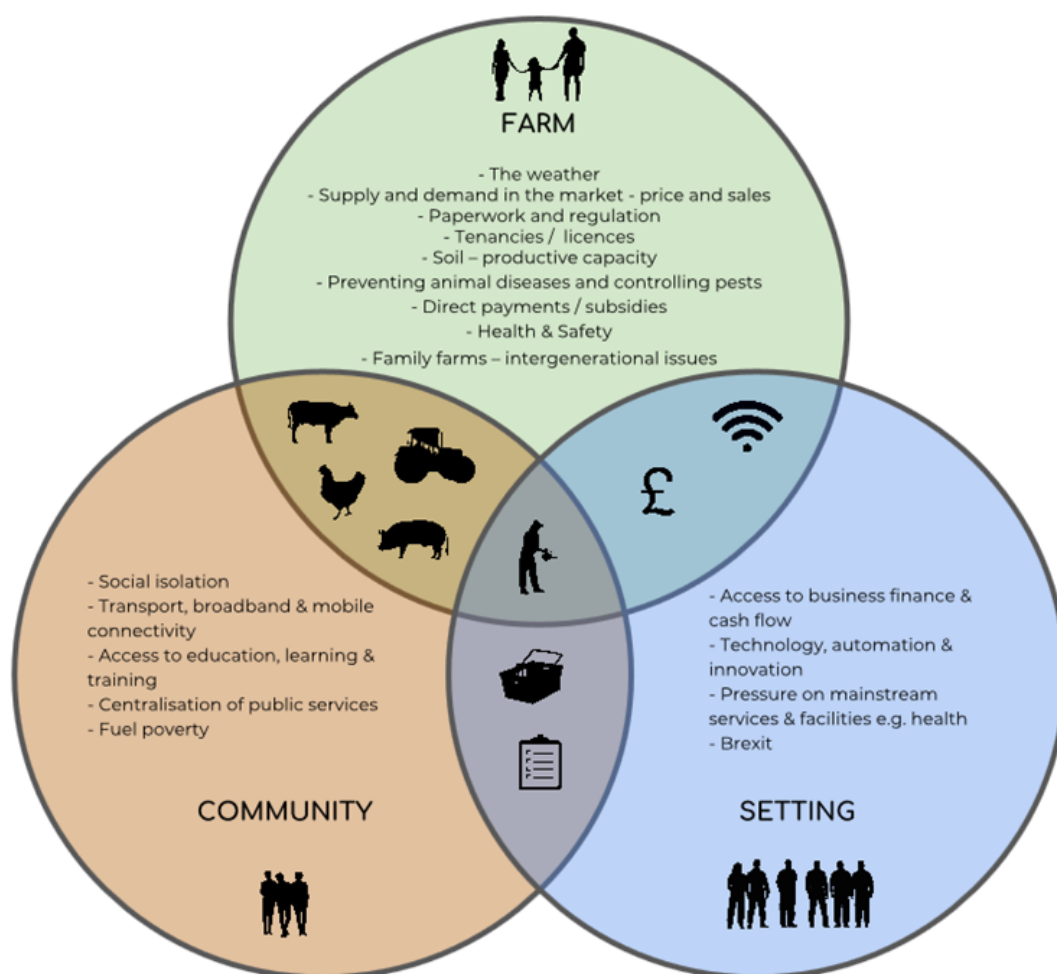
FARM

- The weather
- Supply and demand in the market - price and sales
- Paperwork and regulation
- Tenancies / licences
- Soil – productive capacity
- Preventing animal diseases and controlling pests
- Direct payments / subsidies
- Health & Safety
- Family farms – intergenerational issues

£

- Social isolation
- Transport, broadband & mobile connectivity
- Access to education, learning & training
- Centralisation of public services
- Fuel poverty

- Access to business finance & cash flow
- Technology, automation & innovation
- Pressure on mainstream services & facilities e.g. health
- Brexit

COMMUNITY

SETTING